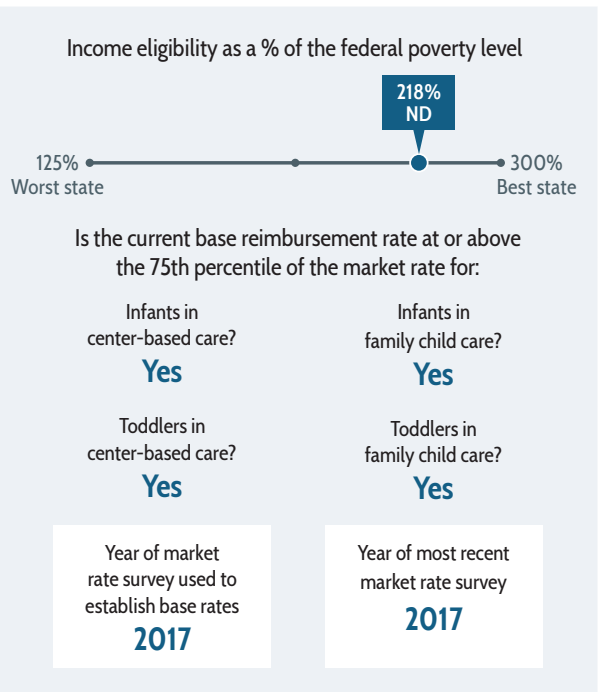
Income eligibility as a % of the federal poverty level

218%
ND

125%
Worst state

300%
Best state

Is the current base reimbursement rate at or above the 75th percentile of the market rate for:

Infants in center-based care?
Yes

Infants in family child care?
Yes

Toddlers in center-based care?
Yes

Toddlers in family child care?
Yes

Year of market rate survey used to establish base rates
2017

Year of most recent market rate survey
2017